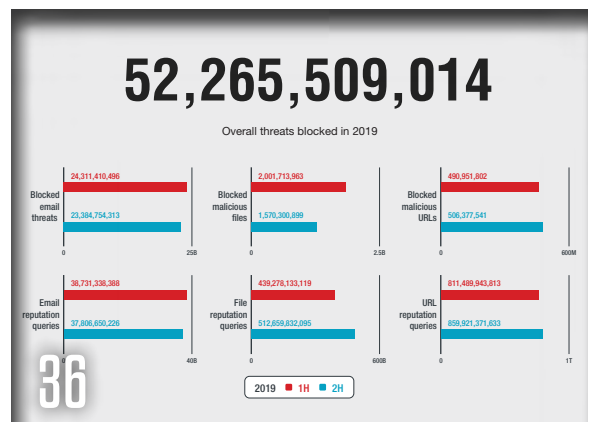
52,265,509,014

Overall threats blocked in 2019

Blocked email threats
24,311,410,496
23,384,754,313
0
25B

Blocked malicious files
2,001,713,963
1,570,300,899
0
2.5B

Blocked malicious URLs
490,951,802
506,377,541
0
600M

Email reputation queries
38,731,338,388
37,806,650,226
0
40B

File reputation queries
439,278,133,119
512,659,832,095
0
600B

URL reputation queries
811,489,943,813
859,921,371,633
0
1T

2019 1H 2H

36